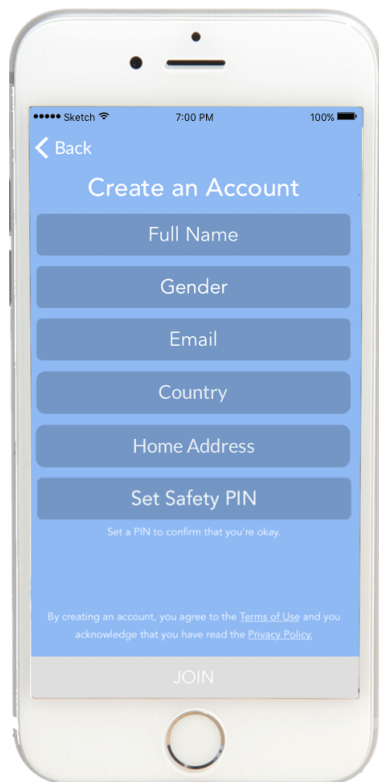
●●●●● Sketch
7:00 PM
100%

Back

Create an Account

Full Name

Gender

Email

Country

Home Address

Set Safety PIN

Set a PIN to confirm that you're okay.

By creating an account, you agree to the Terms of Use and you acknowledge that you have read the Privacy Policy.

JOIN